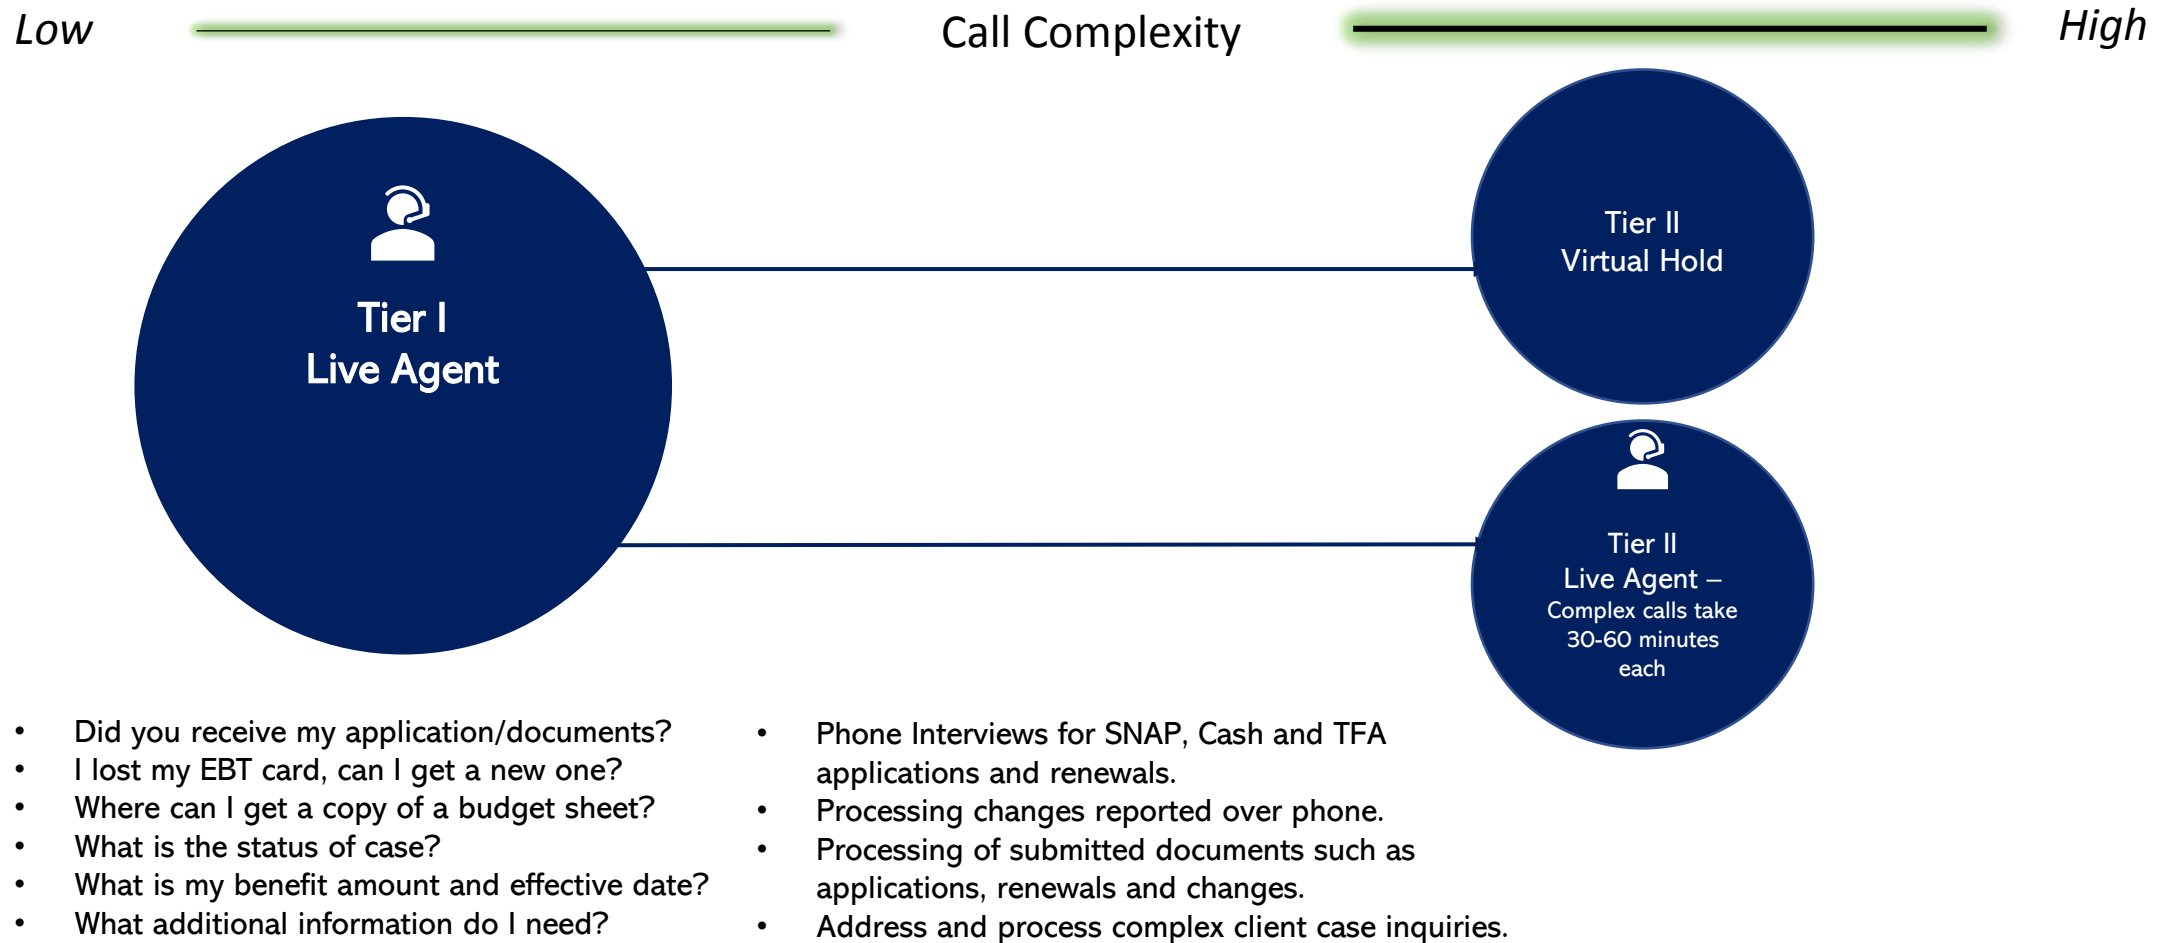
Low Call Complexity High

Tier I
Live Agent

Tier II
Virtual Hold

Tier II
Live Agent –
Complex calls take 30-60 minutes each

- Did you receive my application/documents?
- I lost my EBT card, can I get a new one?
- Where can I get a copy of a budget sheet?
- What is the status of case?
- What is my benefit amount and effective date?
- What additional information do I need?

- Phone Interviews for SNAP, Cash and TFA applications and renewals.
- Processing changes reported over phone.
- Processing of submitted documents such as applications, renewals and changes.
- Address and process complex client case inquiries.